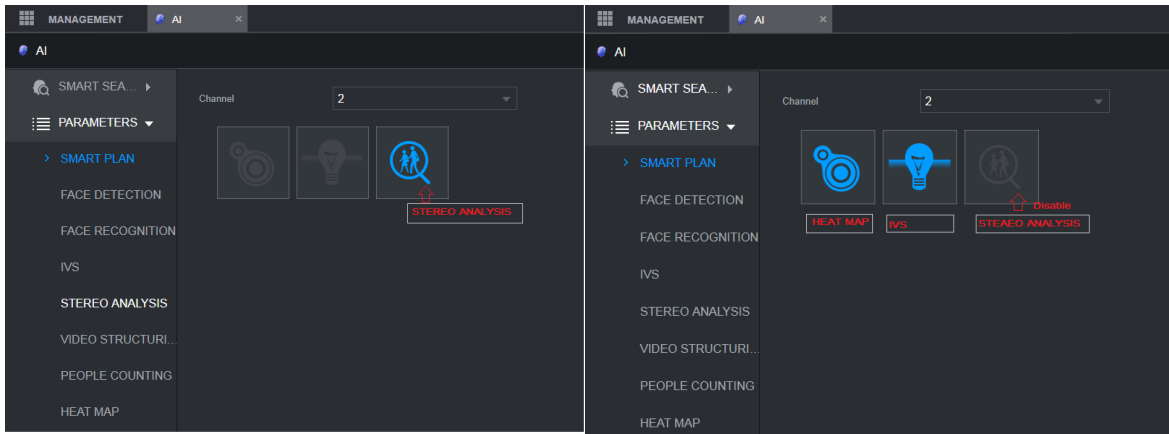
MANAGEMENT AI ×

AI

SMART SEA... ▸

PARAMETERS ▾

> SMART PLAN

FACE DETECTION

FACE RECOGNITION

IVS

STEREO ANALYSIS

VIDEO STRUCTURI...

PEOPLE COUNTING

HEAT MAP

Channel 2

STEREO ANALYSIS

MANAGEMENT AI ×

AI

SMART SEA... ▸

PARAMETERS ▾

> SMART PLAN

FACE DETECTION

FACE RECOGNITION

IVS

STEREO ANALYSIS

VIDEO STRUCTURI...

PEOPLE COUNTING

HEAT MAP

Channel 2

HEAT MAP

IVS

Disable

STEAEO ANALYSIS